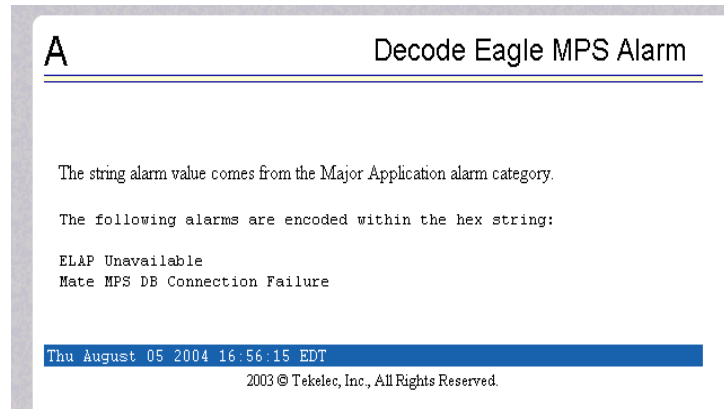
A

Decode Eagle MPS Alarm

The string alarm value comes from the Major Application alarm category.

The following alarms are encoded within the hex string:

ELAP Unavailable
Mate MPS DB Connection Failure

Thu August 05 2004 16:56:15 EDT

2003 © Tekelec, Inc., All Rights Reserved.